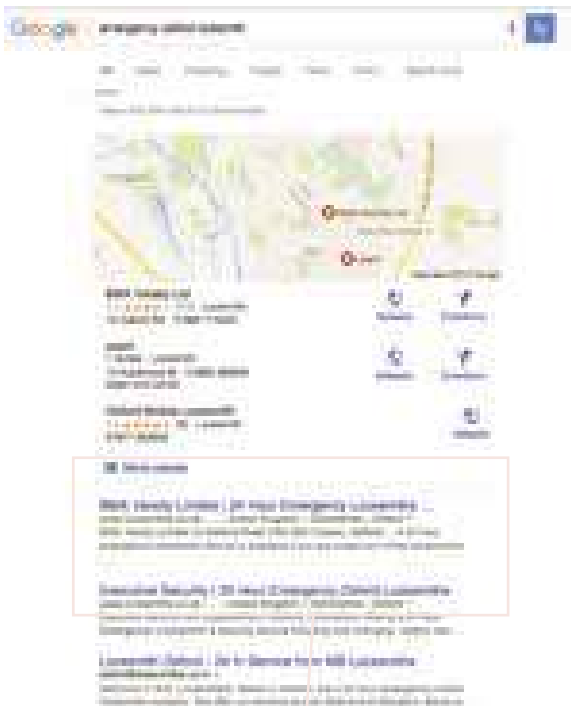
Google emergency oxford locksmith

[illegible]

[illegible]

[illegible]

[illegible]

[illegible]

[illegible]

Website Directions

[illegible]

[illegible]

Website Directions

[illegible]

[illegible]

Website

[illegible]

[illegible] Locksmiths | 24 Hour Emergency Locksmiths ...

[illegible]

Executive Security | 24 Hour Emergency Oxford Locksmiths

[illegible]

Locksmith Oxford | 24 hr Service from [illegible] Locksmiths

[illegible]